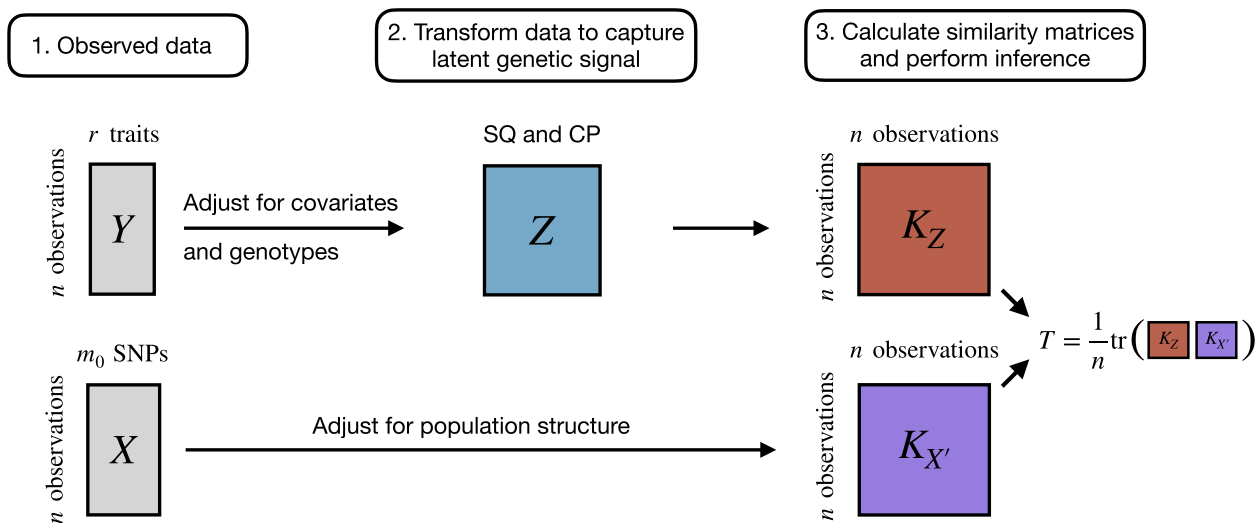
1. Observed data

2. Transform data to capture latent genetic signal

3. Calculate similarity matrices and perform inference

$r$ traits

$n$ observations

$Y$

Adjust for covariates and genotypes

SQ and CP

$Z$

$n$ observations

$n$ observations

$K_Z$

$T = \frac{1}{n}\text{tr}\left( K_Z \, K_{X'} \right)$

$m_0$ SNPs

$n$ observations

$X$

Adjust for population structure

$n$ observations

$n$ observations

$K_{X'}$